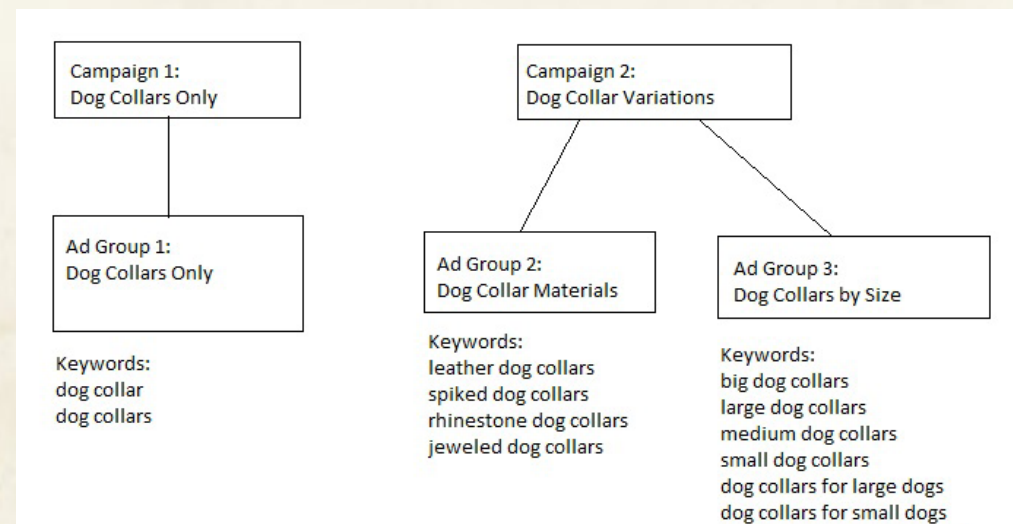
Campaign 1:
Dog Collars Only

Ad Group 1:
Dog Collars Only

Keywords:
dog collar
dog collars

Campaign 2:
Dog Collar Variations

Ad Group 2:
Dog Collar Materials

Keywords:
leather dog collars
spiked dog collars
rhinestone dog collars
jeweled dog collars

Ad Group 3:
Dog Collars by Size

Keywords:
big dog collars
large dog collars
medium dog collars
small dog collars
dog collars for large dogs
dog collars for small dogs